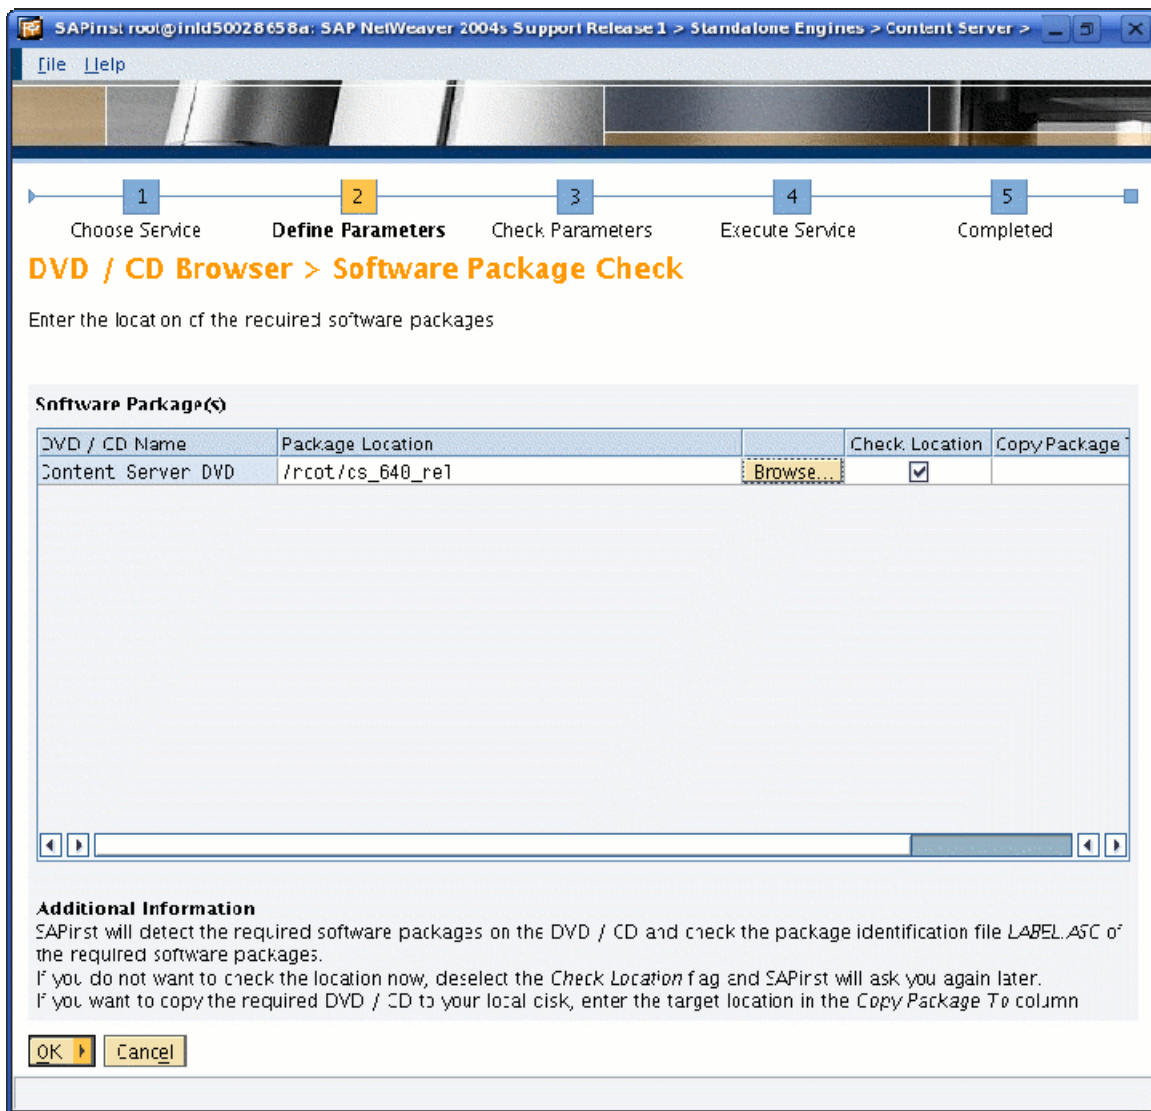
SAPinst root@inld50028658a: SAP NetWeaver 2004s Support Release 1 > Standalone Engines > Content Server >

File Help

1 Choose Service
2 Define Parameters
3 Check Parameters
4 Execute Service
5 Completed

DVD / CD Browser > Software Package Check

Enter the locat on of the recuired software packages

Software Package(s)

| DVD / CD Name | Package Location | | Check Location | Copy Package |
|---|---|---|---|---|
| Content Server DVD | /root/cs_640_rel | Browse... | ☑ | |

Additional Information
SAPinst will detect the required software packages on the DVD / CD and check the package identification file *LABEL.ASC* of the required software packages.
If you do not want to check the location now, deselect the *Check Location* flag and SAPinst will ask you again later.
If you want to copy the required DVD / CD to your local disk, enter the target location in the *Copy Package To* column

OK Cancel